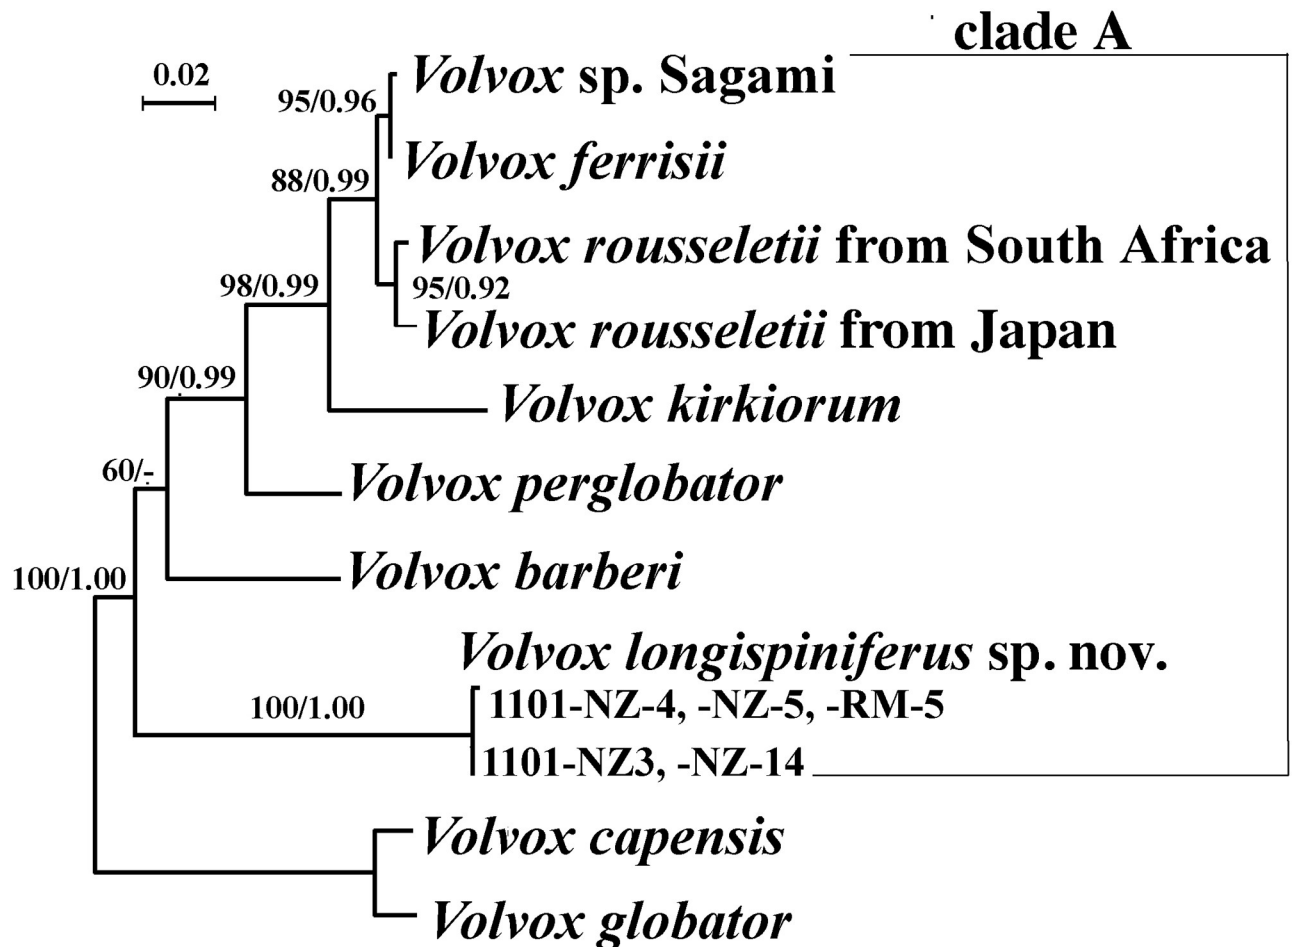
clade A

0.02

95/0.96
Volvox sp. Sagami
Volvox ferrisii
88/0.99
Volvox rousseletii from South Africa
98/0.99
95/0.92
Volvox rousseletii from Japan
90/0.99
Volvox kirkiorum
60/-
Volvox perglobator
100/1.00
Volvox barberi
Volvox longispiniferus sp. nov.
100/1.00
1101-NZ-4, -NZ-5, -RM-5
1101-NZ3, -NZ-14
Volvox capensis
Volvox globator